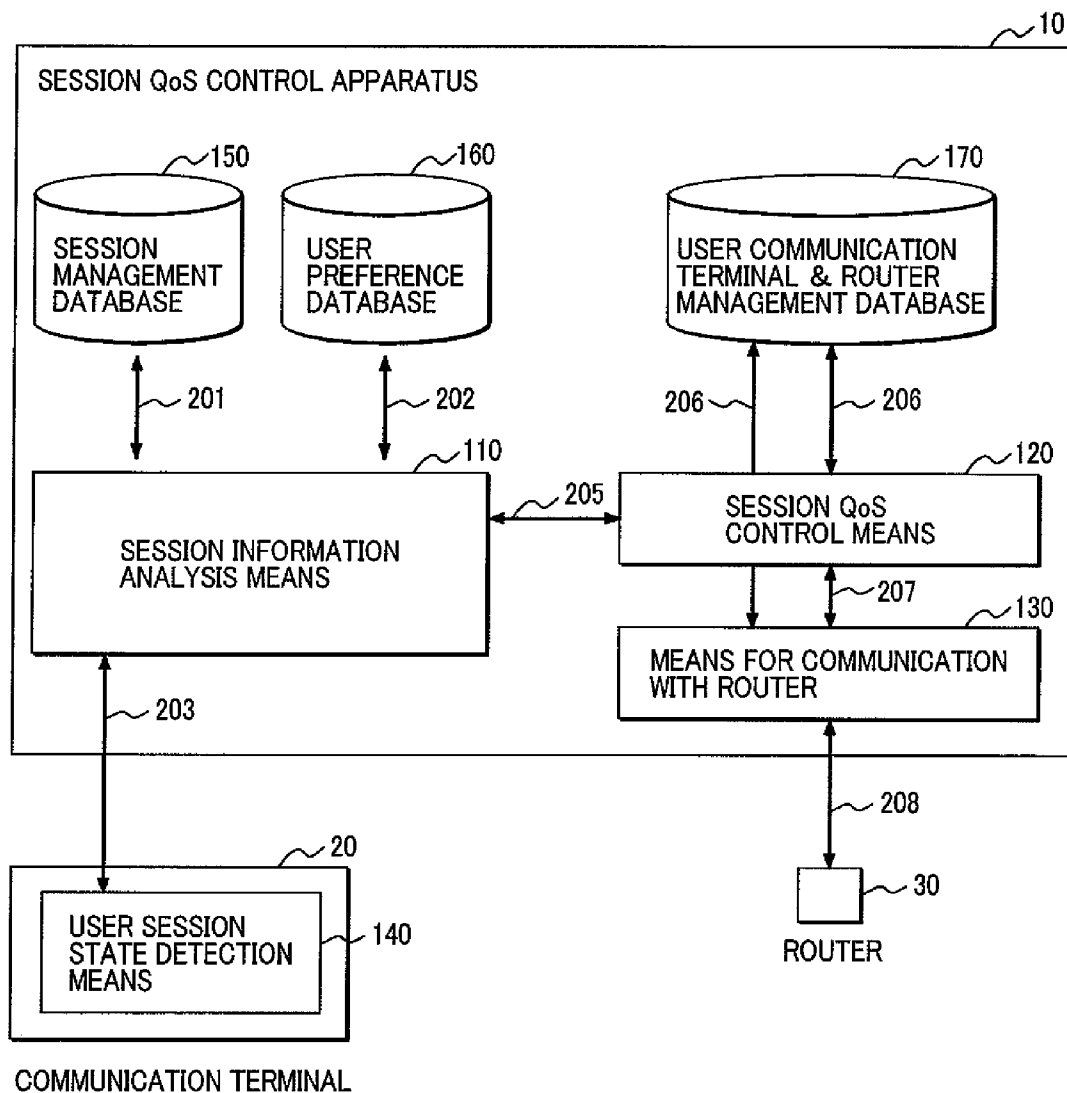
10

SESSION QoS CONTROL APPARATUS

150

SESSION MANAGEMENT DATABASE

160

USER PREFERENCE DATABASE

170

USER COMMUNICATION TERMINAL & ROUTER MANAGEMENT DATABASE

201

202

206

206

110

SESSION INFORMATION ANALYSIS MEANS

205

120

SESSION QoS CONTROL MEANS

207

130

MEANS FOR COMMUNICATION WITH ROUTER

203

208

20

USER SESSION STATE DETECTION MEANS

140

30

ROUTER

COMMUNICATION TERMINAL